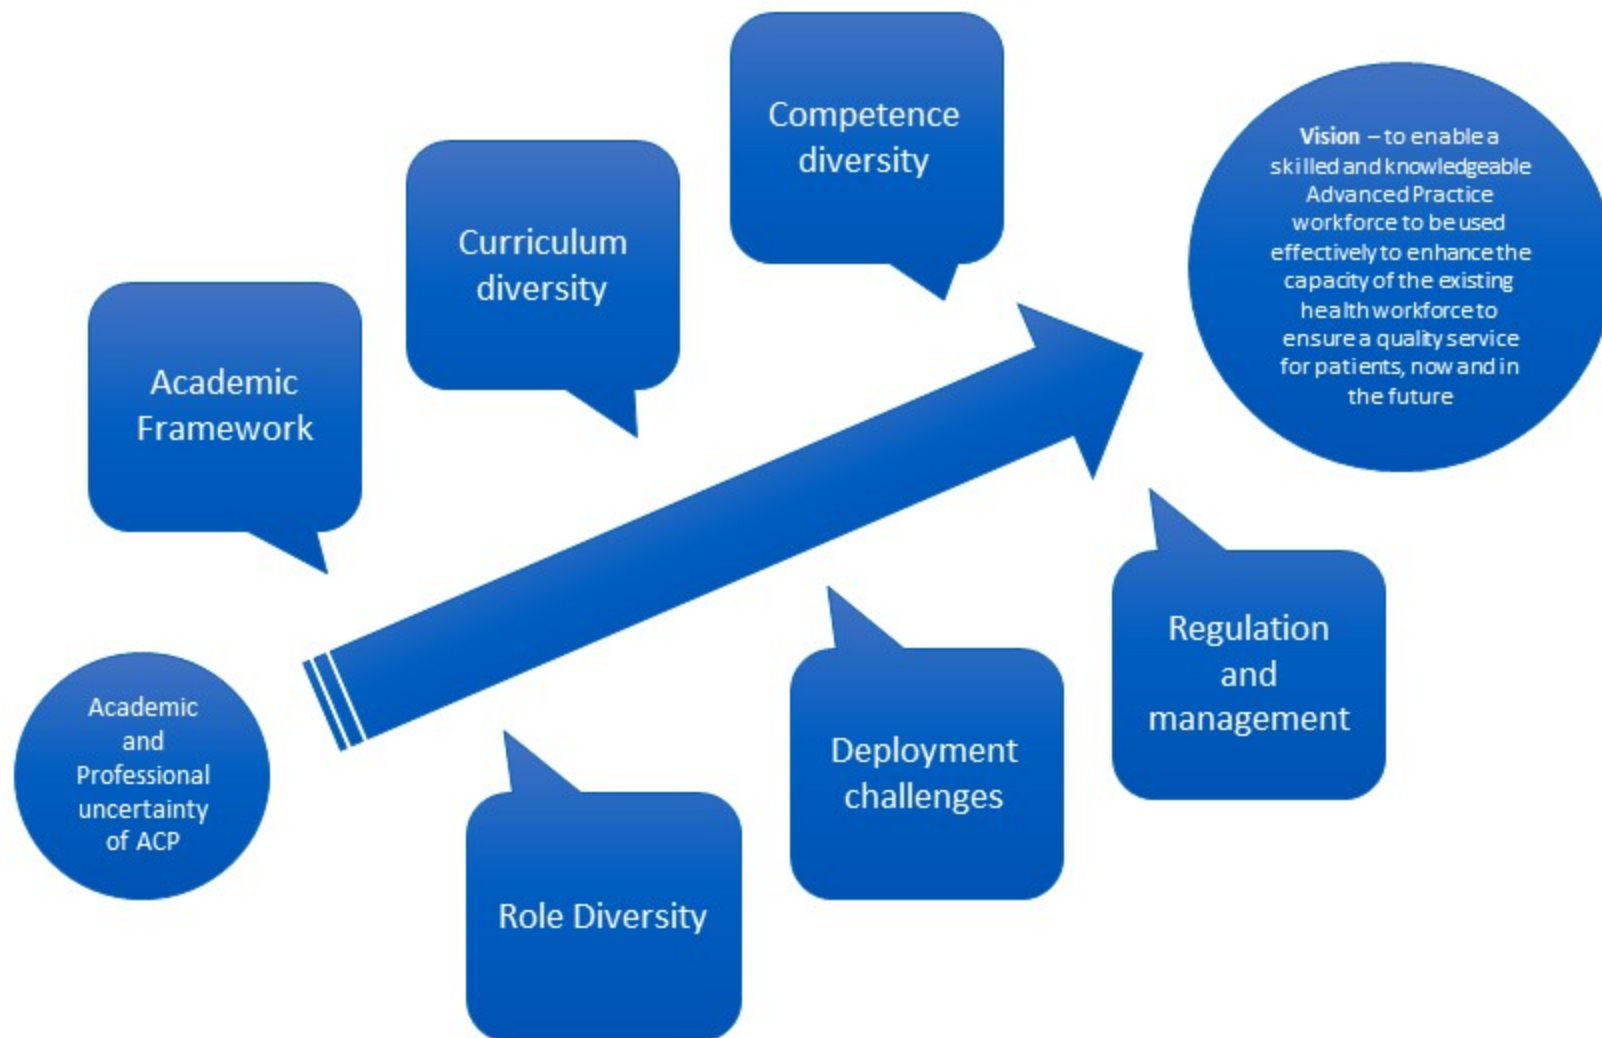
Academic and Professional uncertainty of ACP

Academic Framework

Curriculum diversity

Competence diversity

Vision – to enable a skilled and knowledgeable Advanced Practice workforce to be used effectively to enhance the capacity of the existing health workforce to ensure a quality service for patients, now and in the future

Role Diversity

Deployment challenges

Regulation and management